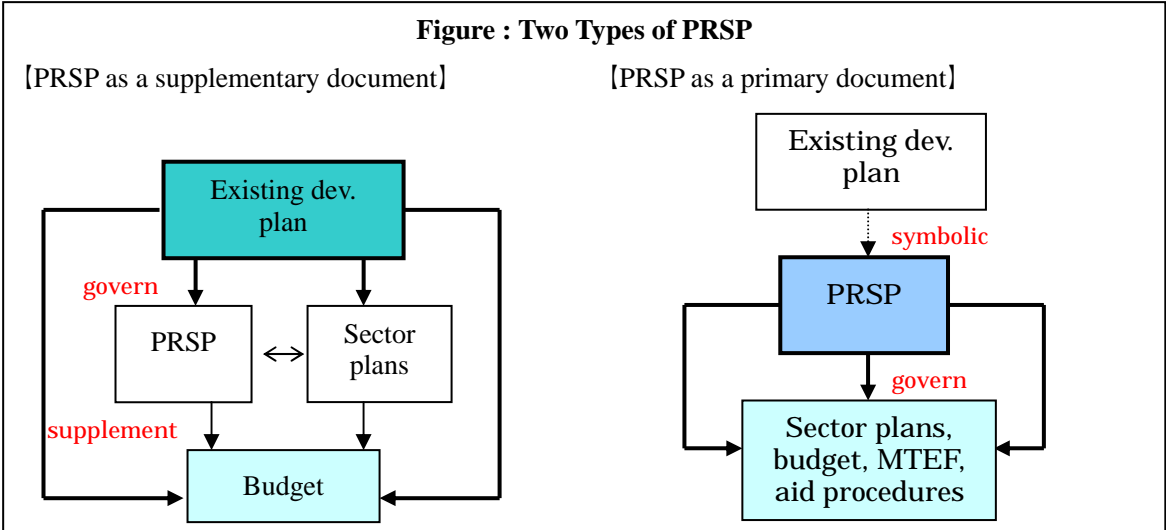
Figure : Two Types of PRSP

【PRSP as a supplementary document】

Existing dev. plan

govern

PRSP

$\leftrightarrow$

Sector plans

supplement

Budget

【PRSP as a primary document】

Existing dev. plan

symbolic

PRSP

govern

Sector plans, budget, MTEF, aid procedures